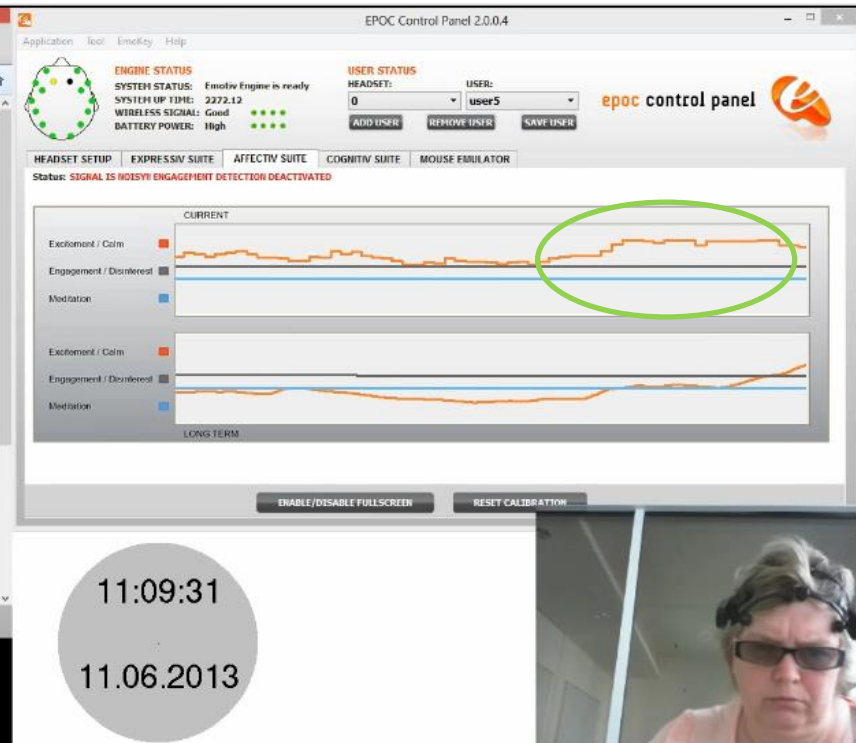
EPOC Control Panel 2.0.0.4

Application Tool EmoKey Help

ENGINE STATUS
SYSTEM STATUS: Emotiv Engine is ready
SYSTEM UP TIME: 2272.12
WIRELESS SIGNAL: Good
BATTERY POWER: High

USER STATUS
HEADSET: 0
USER: user5
ADD USER
REMOVE USER
SAVE USER

epoc control panel

HEADSET SETUP
EXPRESSIV SUITE
AFFECTIV SUITE
COGNITIV SUITE
MOUSE EMULATOR

Status: SIGNAL IS NOISY!! ENGAGEMENT DETECTION DEACTIVATED

CURRENT
Excitement / Calm
Engagement / Disinterest
Meditation

Excitement / Calm
Engagement / Disinterest
Meditation
LONG TERM

ENABLE/DISABLE FULLSCREEN
RESET CALIBRATION

11:09:31
11.06.2013